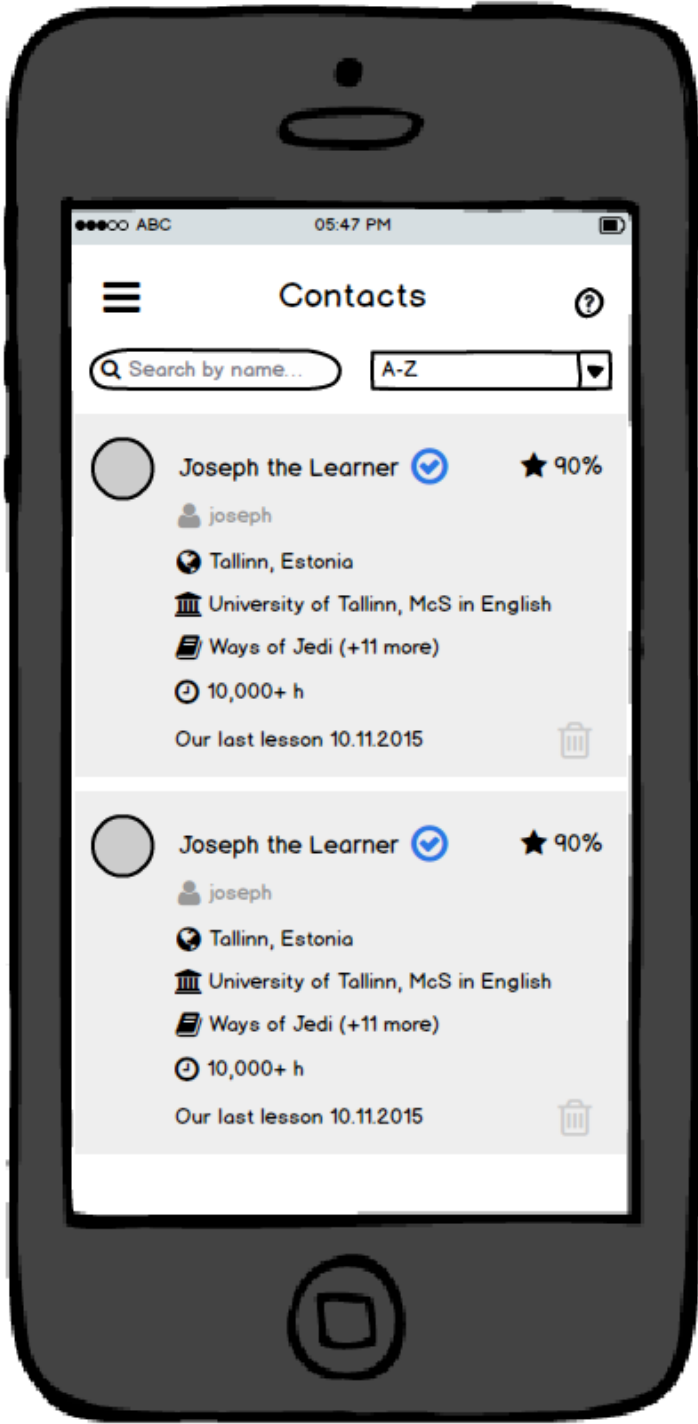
●●●○○ ABC 05:47 PM

Contacts

?

Search by name...

A-Z

Joseph the Learner

90%

joseph

Tallinn, Estonia

University of Tallinn, McS in English

Ways of Jedi (+11 more)

10,000+ h

Our last lesson 10.11.2015

Joseph the Learner

90%

joseph

Tallinn, Estonia

University of Tallinn, McS in English

Ways of Jedi (+11 more)

10,000+ h

Our last lesson 10.11.2015